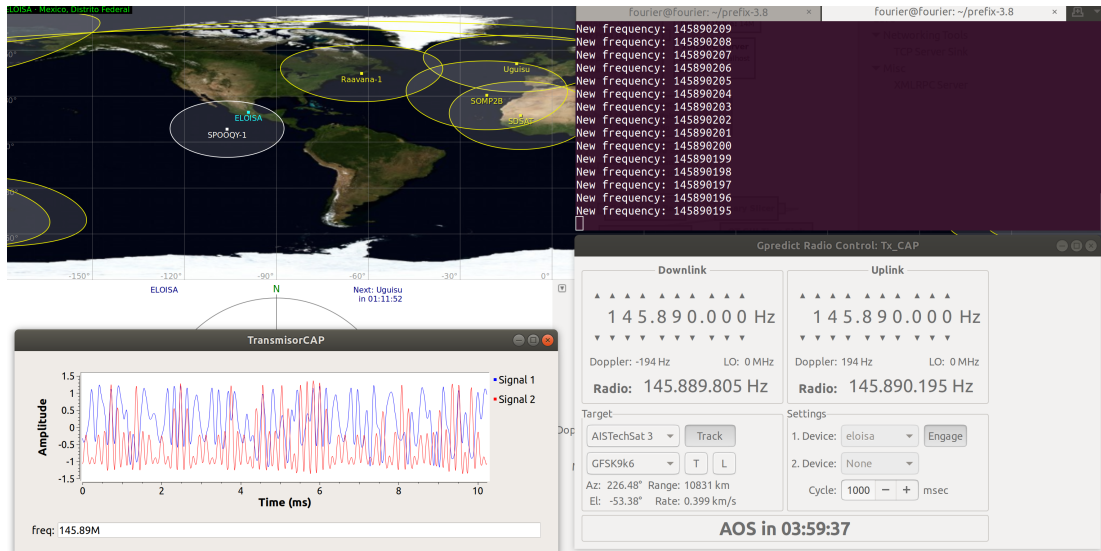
ELOISA - Mexico, Distrito Federal

Raavana-1
Uguisu
SOMP2B
SDSAT
ELOISA
SPOOQY-1

-150° -120° -90° -60° -30° 0°

ELOISA
N
Next: Uguisu in 01:11:52

fourier@fourier: ~/prefix-3.8
fourier@fourier: ~/prefix-3.8

New frequency: 145890209
New frequency: 145890208
New frequency: 145890207
New frequency: 145890206
New frequency: 145890205
New frequency: 145890204
New frequency: 145890203
New frequency: 145890202
New frequency: 145890201
New frequency: 145890200
New frequency: 145890199
New frequency: 145890198
New frequency: 145890197
New frequency: 145890196
New frequency: 145890195

Gpredict Radio Control: Tx_CAP

Downlink
145.890.000 Hz
Doppler: -194 Hz LO: 0 MHz
Radio: 145.889.805 Hz

Uplink
145.890.000 Hz
Doppler: 194 Hz LO: 0 MHz
Radio: 145.890.195 Hz

Target
AISTechSat 3
Track
GFSK9k6
T L
Az: 226.48° Range: 10831 km
El: -53.38° Rate: 0.399 km/s

Settings
1. Device: eloisa Engage
2. Device: None
Cycle: 1000 − + msec

AOS in 03:59:37

TransmisorCAP

Amplitude
1.5
1
0.5
0
-0.5
-1
-1.5
0 2 4 6 8 10
Time (ms)
Signal 1
Signal 2

freq: 145.89M